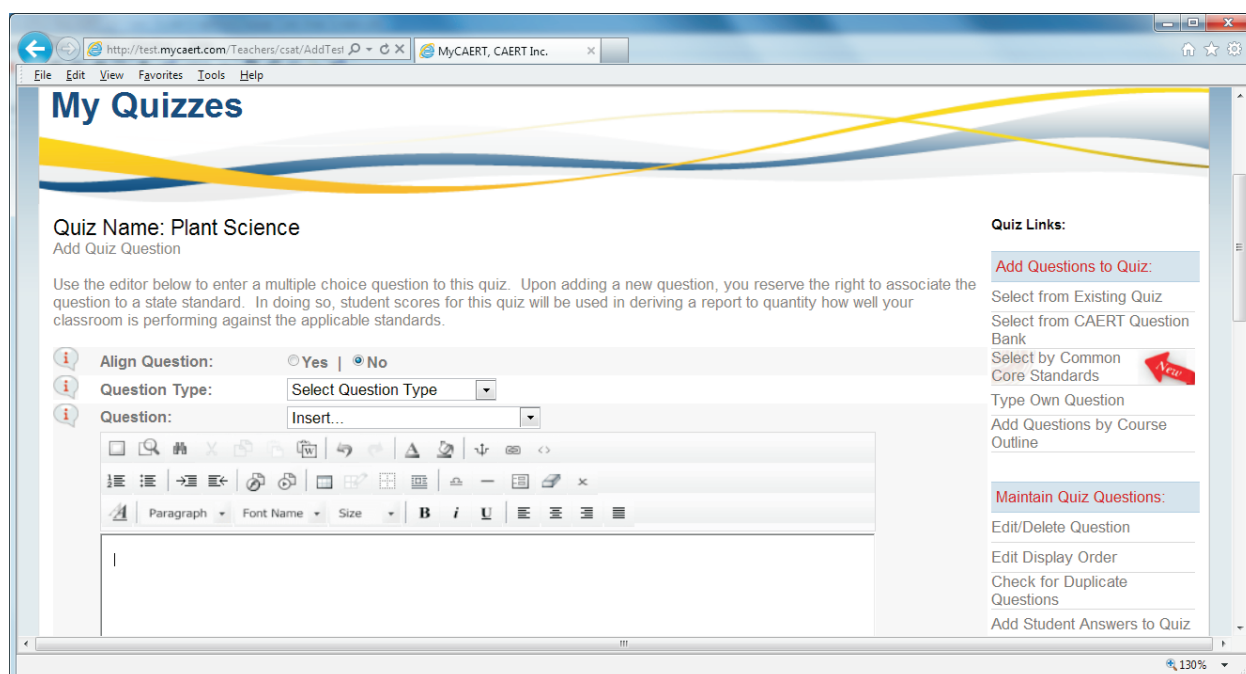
http://test.mycaert.com/Teachers/csat/AddTest

MyCAERT, CAERT Inc.

File Edit View Favorites Tools Help

My Quizzes

Quiz Name: Plant Science
Add Quiz Question

Use the editor below to enter a multiple choice question to this quiz. Upon adding a new question, you reserve the right to associate the question to a state standard. In doing so, student scores for this quiz will be used in deriving a report to quantity how well your classroom is performing against the applicable standards.

Align Question: Yes | No

Question Type: Select Question Type

Question: Insert...

Paragraph Font Name Size B i U

Quiz Links:

Add Questions to Quiz:

Select from Existing Quiz

Select from CAERT Question Bank

Select by Common Core Standards

New

Type Own Question

Add Questions by Course Outline

Maintain Quiz Questions:

Edit/Delete Question

Edit Display Order

Check for Duplicate Questions

Add Student Answers to Quiz

130%